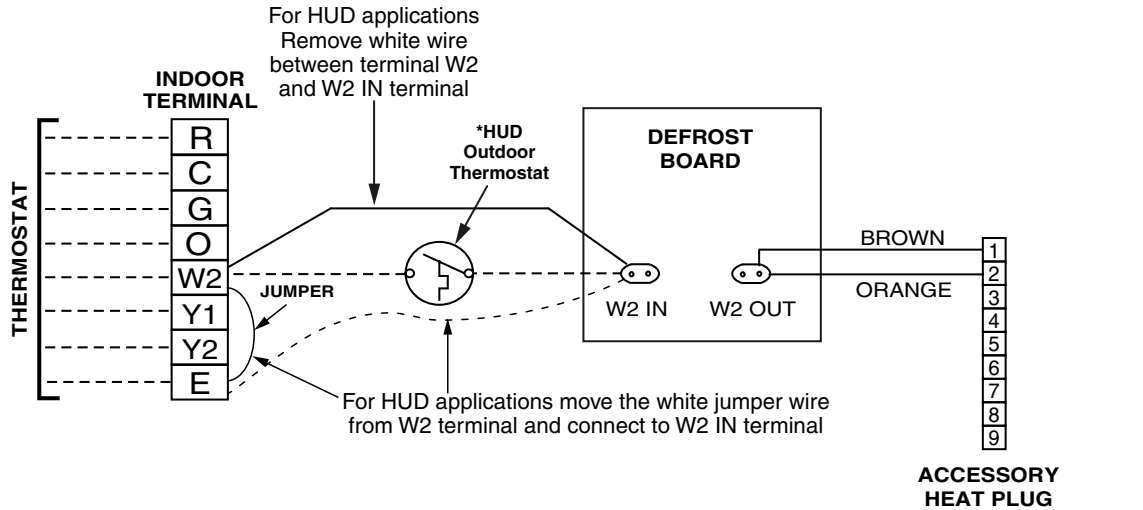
For HUD applications Remove white wire between terminal W2 and W2 IN terminal

INDOOR TERMINAL

THERMOSTAT

R
C
G
O
W2
Y1
Y2
E

JUMPER

*HUD Outdoor Thermostat

DEFROST BOARD

W2 IN
W2 OUT

BROWN
ORANGE

1
2
3
4
5
6
7
8
9

For HUD applications move the white jumper wire from W2 terminal and connect to W2 IN terminal

ACCESSORY HEAT PLUG